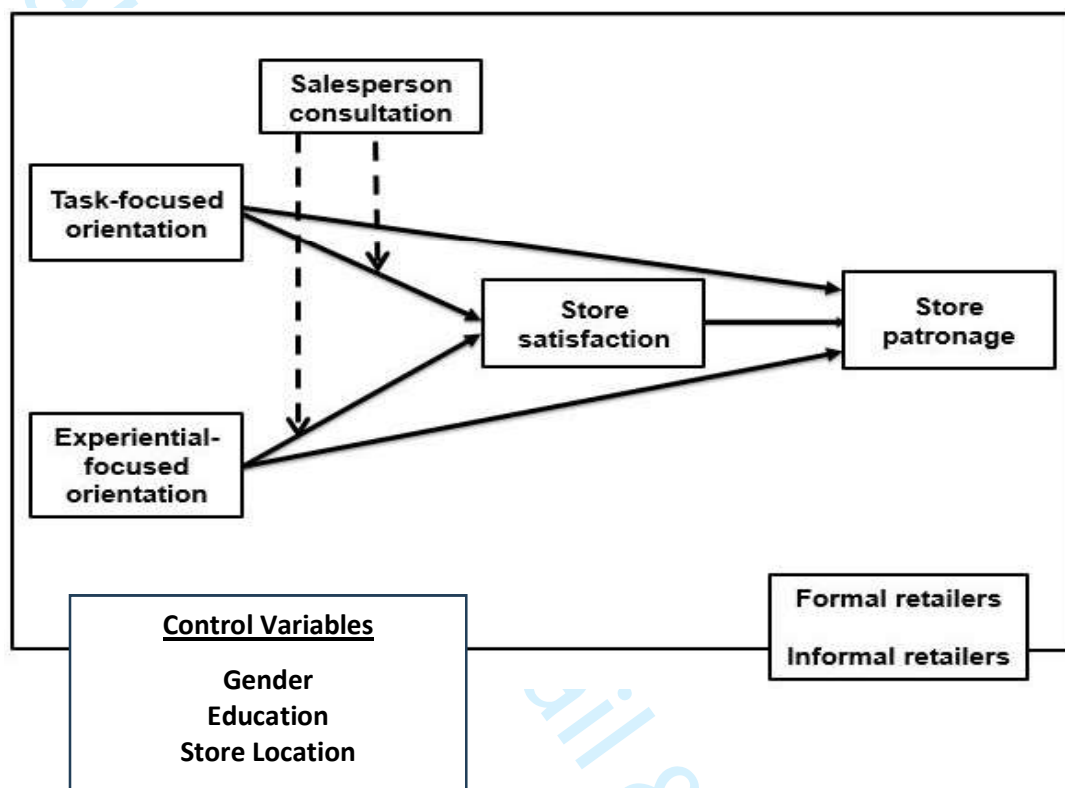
Salesperson consultation

Task-focused orientation

Store satisfaction

Store patronage

Experiential-focused orientation

Formal retailers

Informal retailers

Control Variables

Gender
Education
Store Location